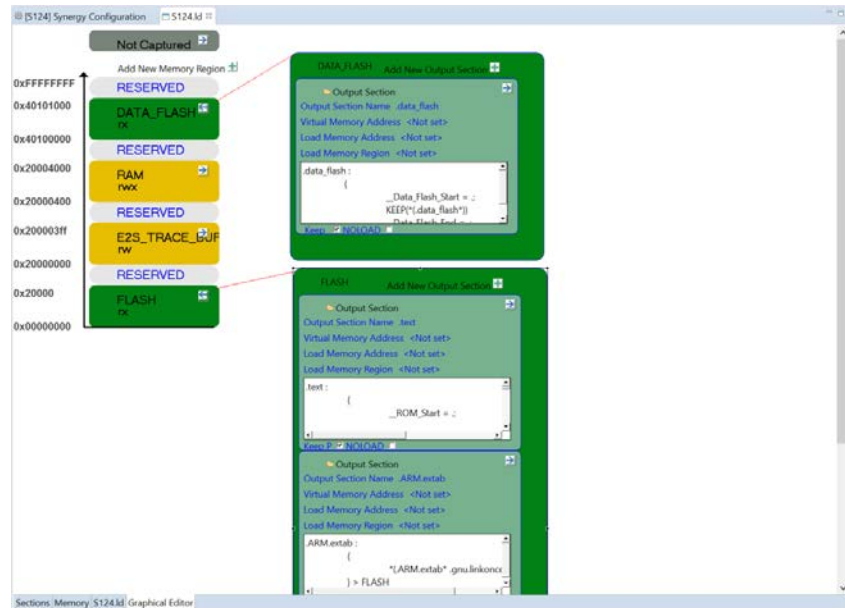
[S124] Synergy Configuration S124.ld

Not Captured

Add New Memory Region

0xFFFFFFFF
RESERVED
0x40101000
DATA_FLASH
rx
0x40100000
RESERVED
0x20004000
RAM
rwx
0x20000400
RESERVED
0x200003ff
E2S_TRACE_BUF
rw
0x20000000
RESERVED
0x20000
FLASH
rx
0x00000000

DATA_FLASH Add New Output Section
Output Section
Output Section Name .data_flash
Virtual Memory Address <Not set>
Load Memory Address <Not set>
Load Memory Region <Not set>
.data_flash :
{
__Data_Flash_Start = .;
KEEP(*(.data_flash*))
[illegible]
Keep NOLOAD

FLASH Add New Output Section
Output Section
Output Section Name .text
Virtual Memory Address <Not set>
Load Memory Address <Not set>
Load Memory Region <Not set>
.text :
{
__ROM_Start = .;
Keep NOLOAD

Output Section
Output Section Name .ARM.extab
Virtual Memory Address <Not set>
Load Memory Address <Not set>
Load Memory Region <Not set>
.ARM.extab :
{
*(.ARM.extab* .gnu.linkonce
} > FLASH

Sections Memory S124.ld Graphical Editor